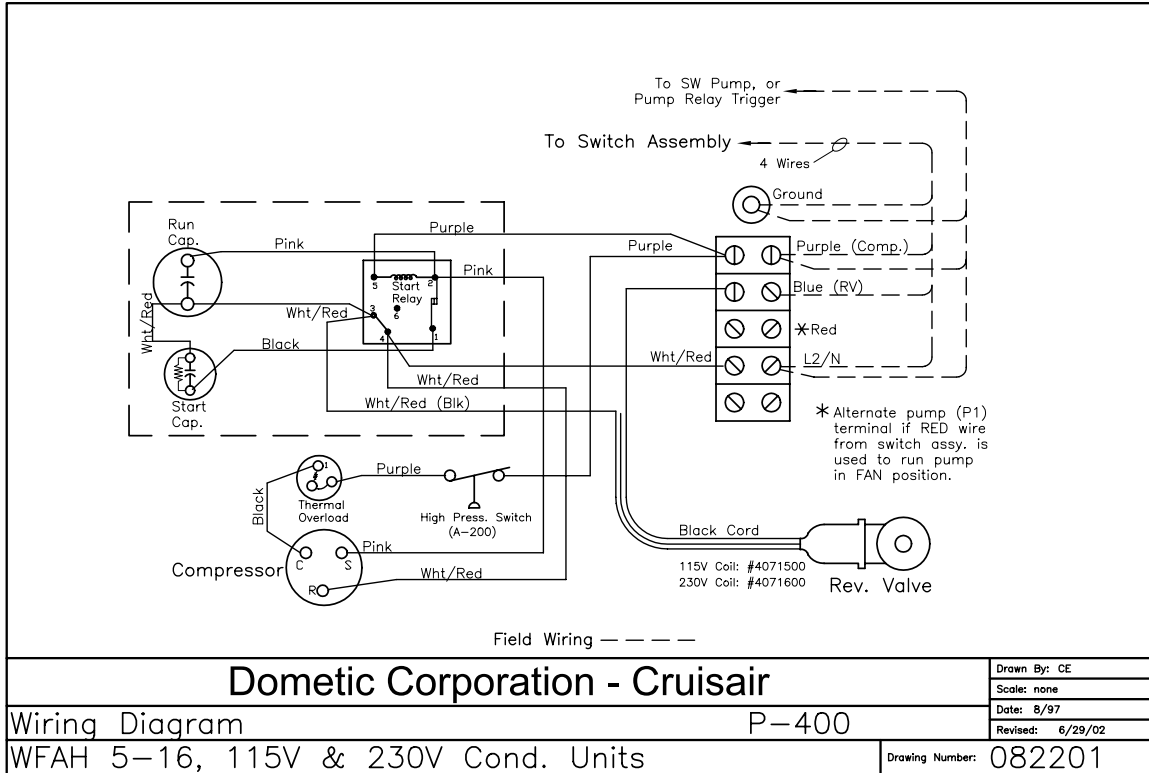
To SW Pump, or Pump Relay Trigger

To Switch Assembly

4 Wires

Ground

Run Cap.

Pink

Purple

Purple

Pink

Purple (Comp.)

5

2

Start Relay

3

6

Wht/Red

Blue (RV)

Wht/Red

4

1

∗Red

Black

Wht/Red

L2/N

Start Cap.

Wht/Red

Wht/Red (Blk)

∗Alternate pump (P1) terminal if RED wire from switch assy. is used to run pump in FAN position.

1

Black

Thermal Overload

Purple

High Press. Switch (A-200)

Black Cord

Pink

C

S

Compressor

R

Wht/Red

115V Coil: #4071500
230V Coil: #4071600

Rev. Valve

Field Wiring — — — —

Dometic Corporation - Cruisair

Drawn By: CE
Scale: none
Date: 8/97
Revised: 6/29/02

Wiring Diagram

P-400

WFAH 5-16, 115V & 230V Cond. Units

Drawing Number: 082201